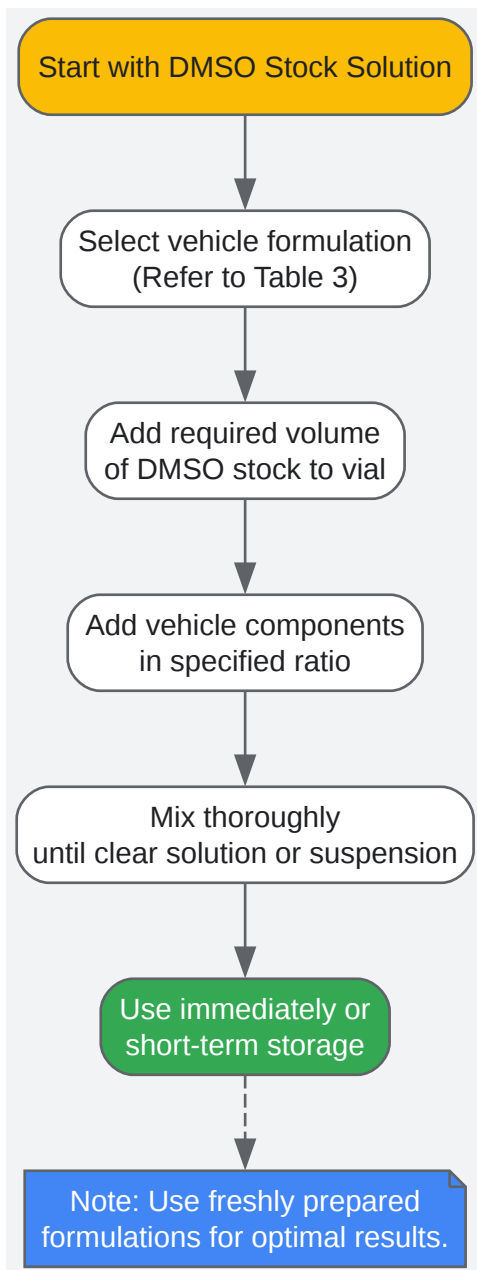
Start with DMSO Stock Solution

Select vehicle formulation
(Refer to Table 3)

Add required volume
of DMSO stock to vial

Add vehicle components
in specified ratio

Mix thoroughly
until clear solution or suspension

Use immediately or
short-term storage

Note: Use freshly prepared
formulations for optimal results.